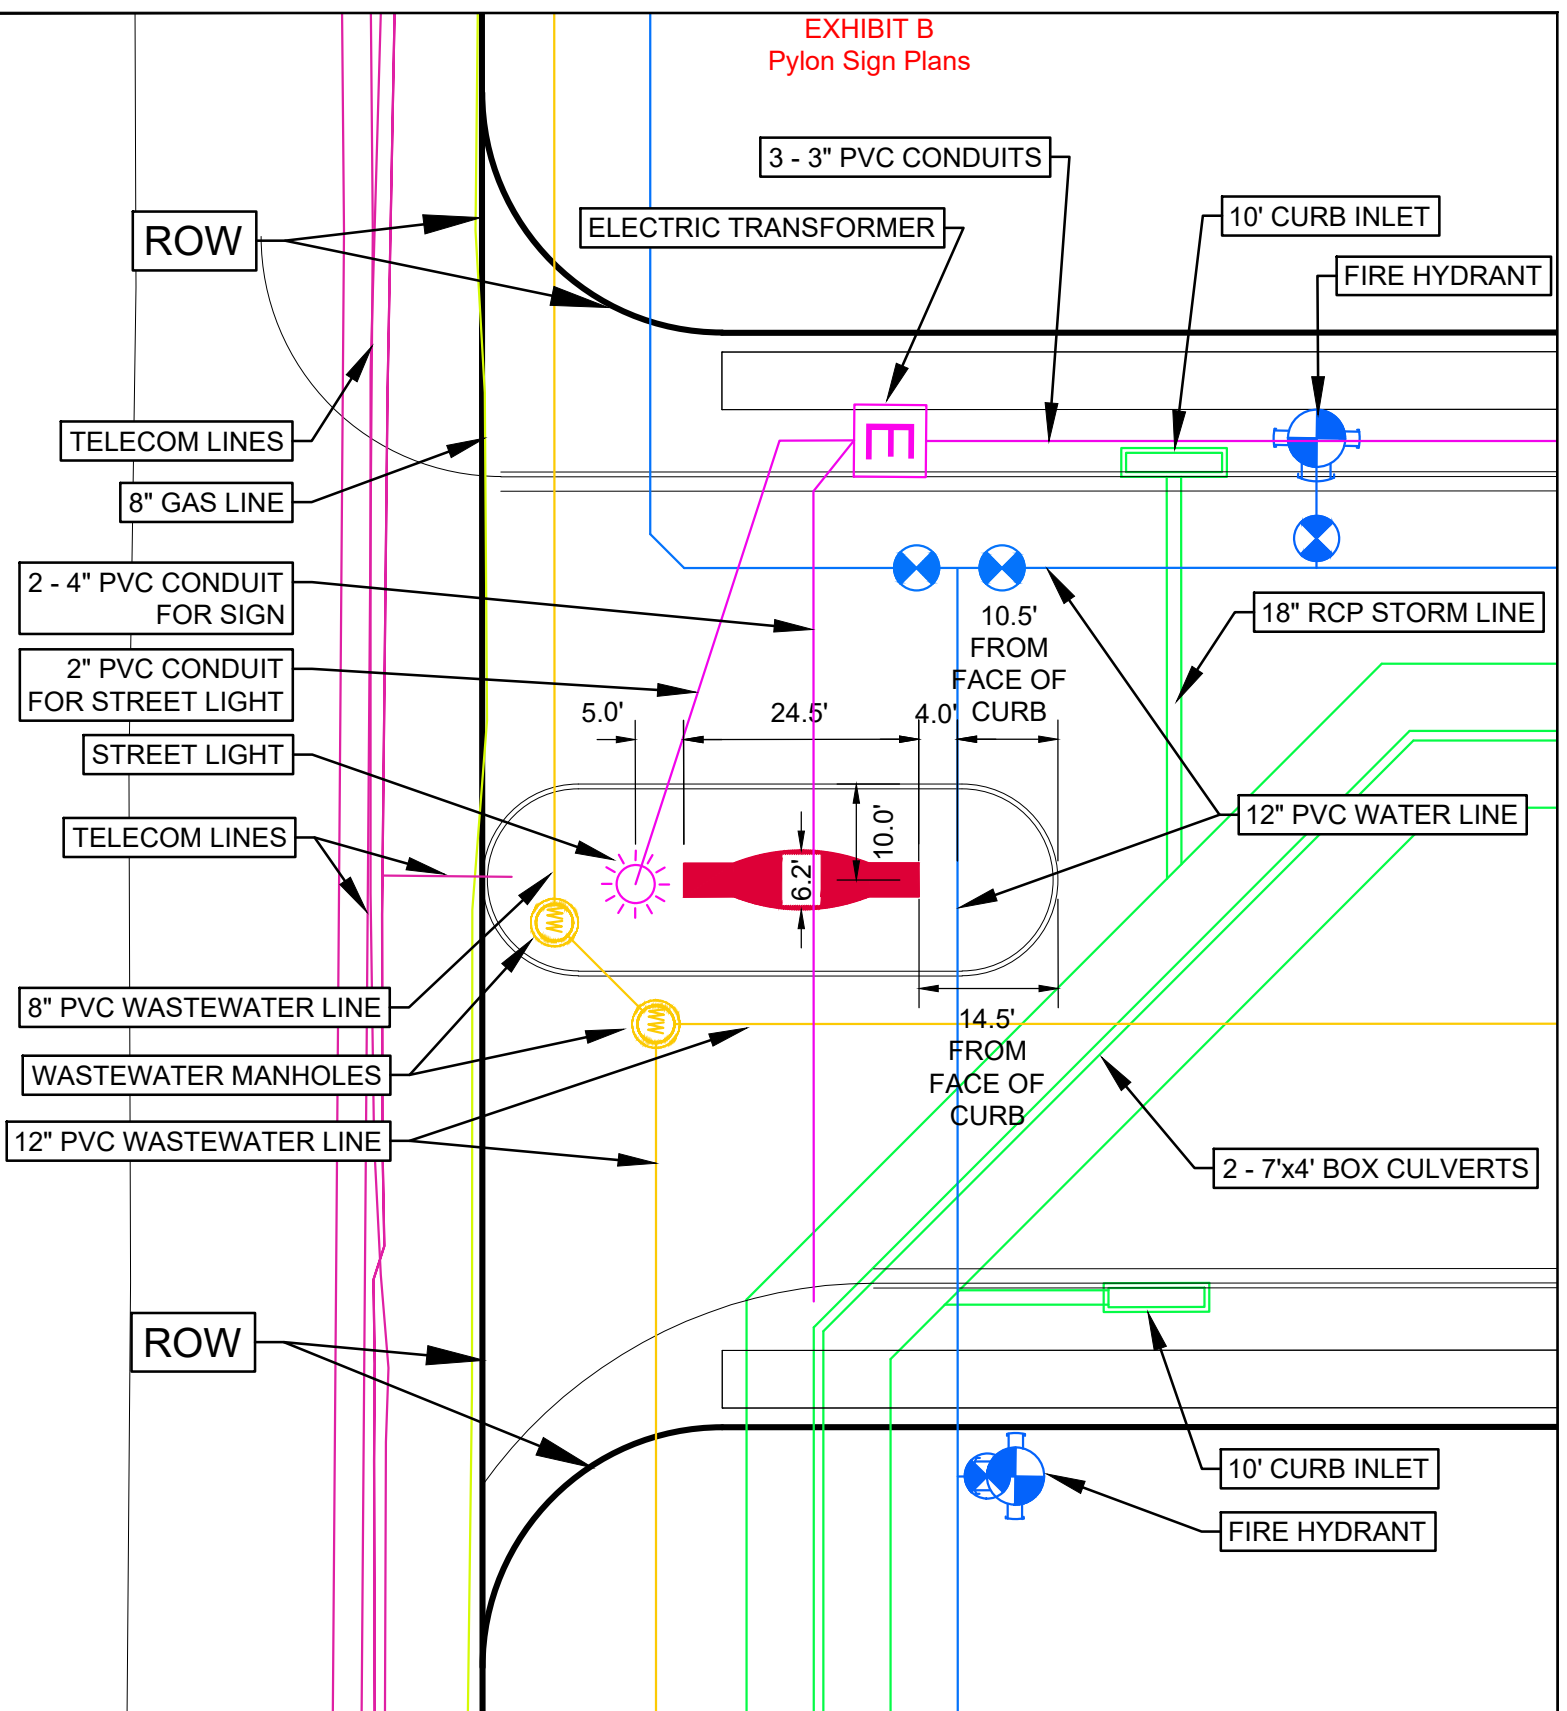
EXHIBIT B
Pylon Sign Plans

3 - 3" PVC CONDUITS

ELECTRIC TRANSFORMER

10' CURB INLET

FIRE HYDRANT

ROW

TELECOM LINES

8" GAS LINE

2 - 4" PVC CONDUIT FOR SIGN

2" PVC CONDUIT FOR STREET LIGHT

STREET LIGHT

TELECOM LINES

18" RCP STORM LINE

10.5' FROM FACE OF CURB

5.0'

24.5'

4.0'

10.0'

6.2'

12" PVC WATER LINE

8" PVC WASTEWATER LINE

WASTEWATER MANHOLES

12" PVC WASTEWATER LINE

14.5' FROM FACE OF CURB

2 - 7'x4' BOX CULVERTS

ROW

10' CURB INLET

FIRE HYDRANT